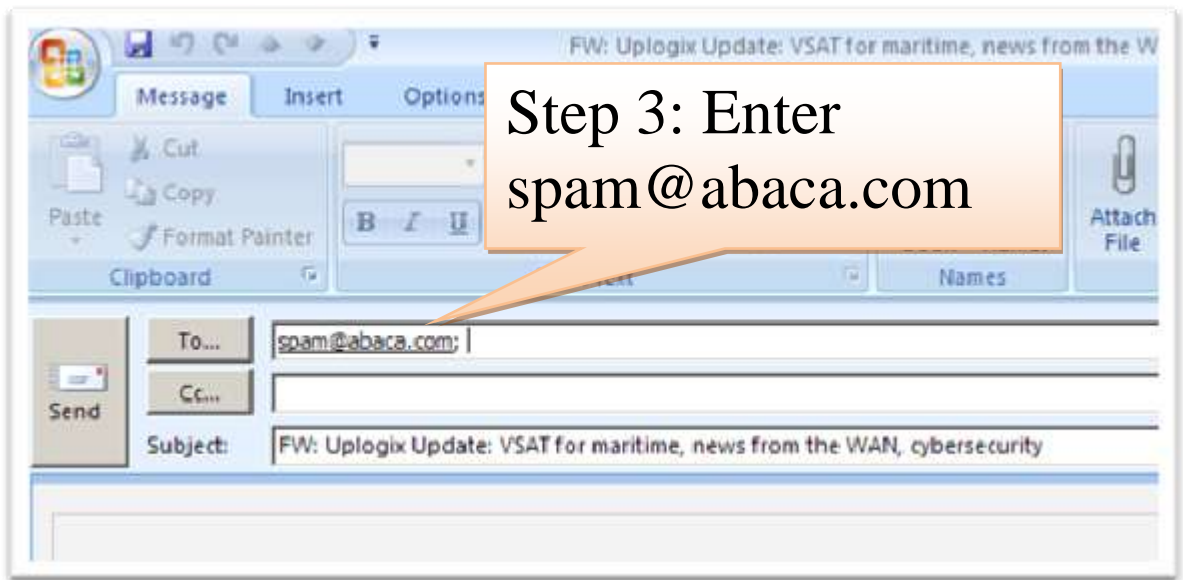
FW: Uplogix Update: VSAT for maritime, news from the W

Message Insert Options

Step 3: Enter spam@abaca.com

Cut
Copy
Paste
Format Painter
Clipboard

B I U

Names

Attach File

Send

To...
spam@abaca.com;

Cc...

Subject:
FW: Uplogix Update: VSAT for maritime, news from the WAN, cybersecurity